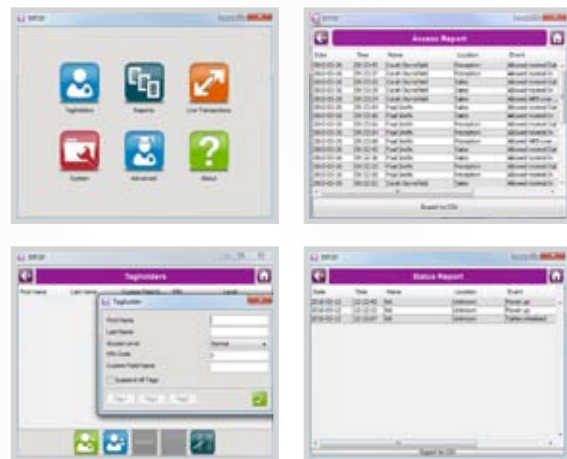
Tagholders

Reports

Live Transactions

System

Advanced

About

Access Report

| Date | Time | Name | Location | Event |
|---|---|---|---|---|

Export to CSV

Tagholders

First Name

Last Name

Tagholder

First Name

Last Name

Access Level

Normal

PIN Code

Custom Field Name

Suspend All Tags

Status Report

| Date | Time | Name | Location | Event |
|---|---|---|---|---|
| 2016-03-12 | 12:12:45 | N/A | Unknown | Power up |
| 2016-03-12 | 12:12:53 | N/A | Unknown | Power up |
| 2016-03-12 | 12:12:47 | N/A | Unknown | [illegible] |

Export to CSV